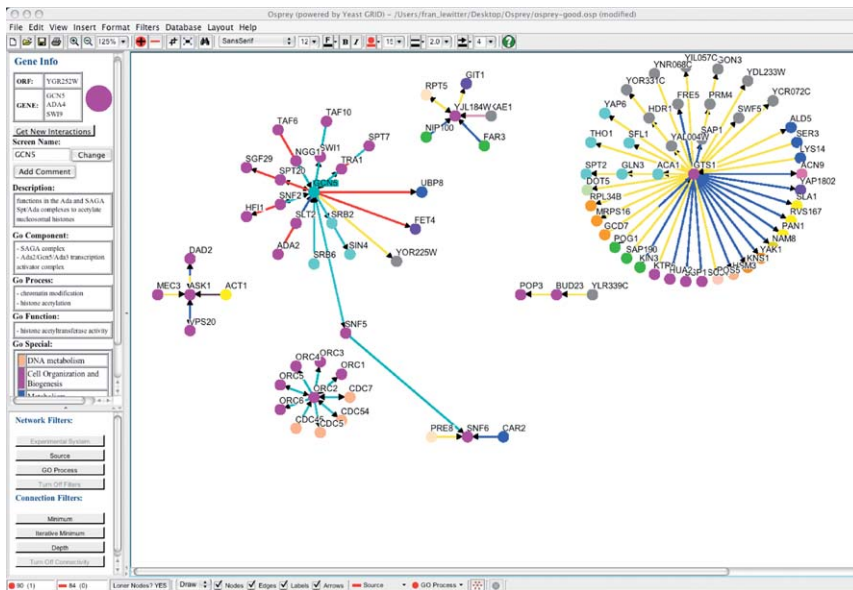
Osprey (powered by Yeast GRID) - /Users/fran_lewitter/Desktop/Osprey/osprey-good.osp (modified)

File Edit View Insert Format Filters Database Layout Help

125% SansSerif 12 10 2.0 4

Gene Info

| ORF: | YGR252W |
|---|---|
| GENE: | GCN5 ADA4 SWI9 |

Get New Interactions

Screen Name

GCN5

Change

Add Comment

Description:

functions in the Ada and SAGA Spt/Ada complexes to acetylate nucleosomal histones

Go Component:

- SAGA complex
- Ada2/Gcn5/Ada3 transcription activator complex

Go Process:

- chromatin modification
- histone acetylation

Go Function:

- histone acetyltransferase activity

Go Special:

DNA metabolism

Cell Organization and Biogenesis

Metabolism

Network Filters:

Experimental System

Source

GO Process

Turn Off Filters

Connection Filters:

Minimum

Iterative Minimum

Depth

Turn Off Connectivity

80 (1) 84 (0) Loner Nodes? YES Draw Nodes Edges Labels Arrows Source GO Process

GIT1 RPT5 YJL184W KAE1 NIP100 FAR3

TAF10 TAF6 SPT7 SWI1 NGG1 TRA1 SGF29 SPT20 GCN5 UBP8 HFI1 SNF2 SLT2 SRB2 FET4 ADA2 SIN4 SRB6 YOR225W

DAD2 MEC3 ASK1 ACT1 VPS20

SNF5

ORC4 ORC3 ORC1 ORC5 ORC2 CDC7 ORC6 CDC54 CDC45 CDC5

PRE8 SNF6 CAR2

POP3 BUD23 YLR339C

YIL057C YNR068C GON3 YOR331C YDL233W YAP6 FRE5 PRM4 HDR1 YCR072C SWF5 SAP1 ALD5 THO1 SFL1 YAL004W SER3 LYS14 ACN9 SPT2 GLN3 ACA1 GTS1 YAP1802 DOT5 SLA1 RPL34B RVS167 MRPS16 PAN1 GCD7 NAM8 PDC1 YAK1 SAP190 KNS1 KIN3 KTR HUA2 SP1 SCJ DSS5